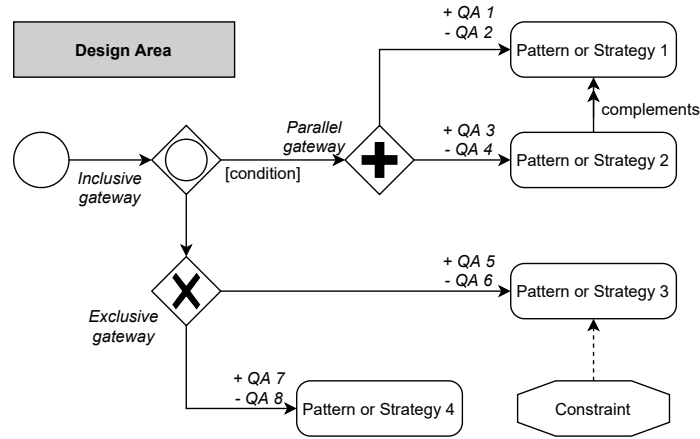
Design Area

+ QA 1
- QA 2

Pattern or Strategy 1

complements

Parallel gateway

+ QA 3
- QA 4

Pattern or Strategy 2

Inclusive gateway

[condition]

+ QA 5
- QA 6

Pattern or Strategy 3

Exclusive gateway

+ QA 7
- QA 8

Pattern or Strategy 4

Constraint